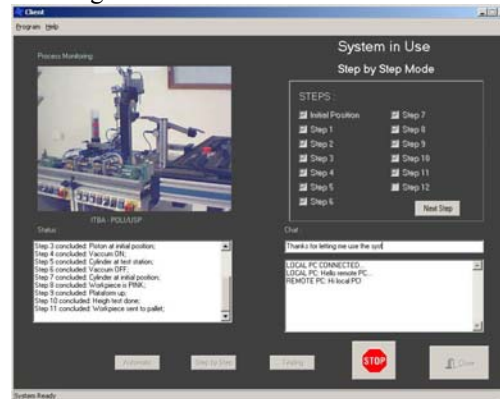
Client

Program Help

Process Monitoring

System in Use

Step by Step Mode

STEPS :

Initial Position
Step 1
Step 2
Step 3
Step 4
Step 5
Step 6
Step 7
Step 8
Step 9
Step 10
Step 11
Step 12

Next Step

ITBA - POLI/USP

Status

Step 3 concluded: Piston at initial position;
Step 4 concluded: Vaccum ON;
Step 5 concluded: Cylinder at test station;
Step 6 concluded: Vaccum OFF;
Step 7 concluded: Cylinder at initial position;
Step 8 concluded: Workpiece is PINK;
Step 9 concluded: Plataform up;
Step 10 concluded: Heigh test done;
Step 11 concluded: Workpiece sent to pallet;

Chat

Thanks for letting me use the syst

LOCAL PC CONNECTED
LOCAL PC: Hello remote PC...
REMOTE PC: Hi local PC

Automatic

Step by Step

Finding

STOP

Close

System Ready